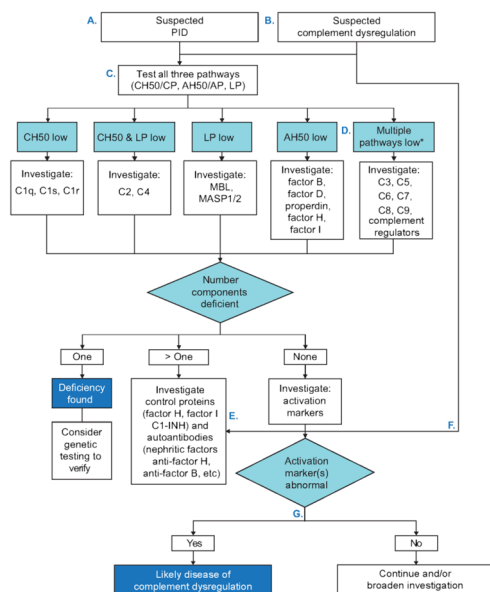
A. Suspected PID

B. Suspected complement dysregulation

C. Test all three pathways (CH50/CP, AH50/AP, LP)

CH50 low

CH50 & LP low

LP low

AH50 low

D. Multiple pathways low*

Investigate: C1q, C1s, C1r

Investigate: C2, C4

Investigate: MBL, MASP1/2

Investigate: factor B, factor D, properdin, factor H, factor I

Investigate: C3, C5, C6, C7, C8, C9, complement regulators

Number components deficient

One

> One

None

Deficiency found

Consider genetic testing to verify

Investigate control proteins (factor H, factor I C1-INH) and autoantibodies (nephritic factors anti-factor H, anti-factor B, etc)

E.

Investigate: activation markers

F.

Activation marker(s) abnormal

G.

Yes

No

Likely disease of complement dysregulation

Continue and/or broaden investigation